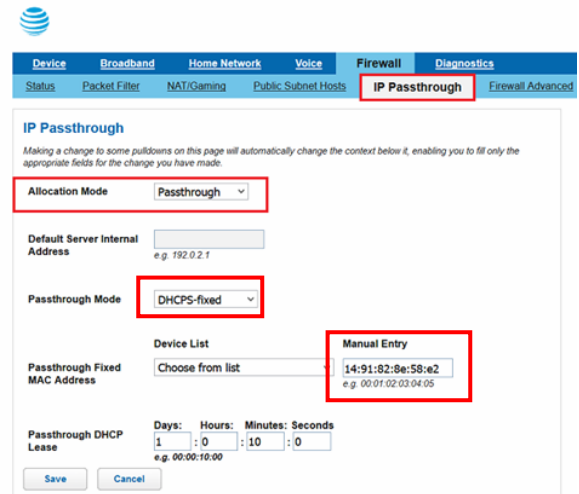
Device Broadband Home Network Voice Firewall Diagnostics

Status Packet Filter NAT/Gaming Public Subnet Hosts IP Passthrough Firewall Advanced

IP Passthrough

Making a change to some pulldowns on this page will automatically change the context below it, enabling you to fill only the appropriate fields for the change you have made.

Allocation Mode Passthrough

Default Server Internal Address
e.g. 192.0.2.1

Passthrough Mode DHCPS-fixed

Device List
Manual Entry

Passthrough Fixed MAC Address Choose from list 14:91:82:8e:58:e2
e.g. 00:01:02:03:04:05

Days: Hours: Minutes: Seconds

Passthrough DHCP Lease 1 : 0 : 10 : 0
e.g. 00:00:10:00

Save Cancel